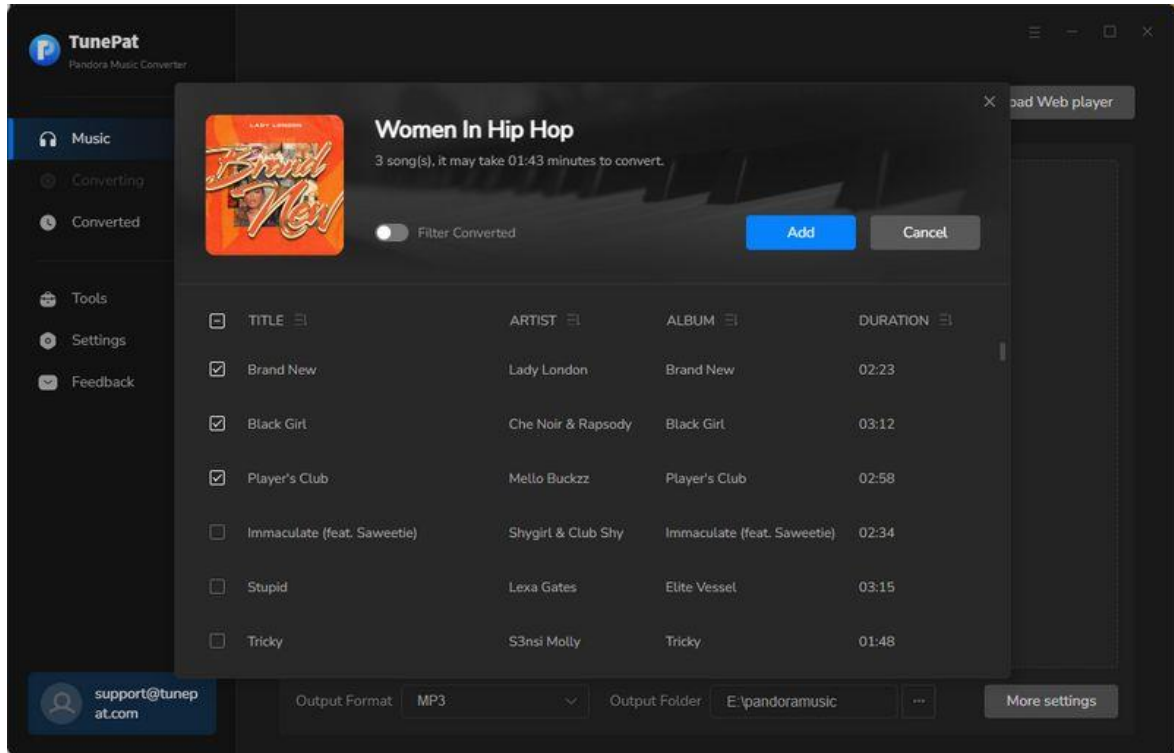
TunePat
Pandora Music Converter

Music
Converting
Converted

Tools
Settings
Feedback

support@tunepat.com

oad Web player

LADY LONDON
Brand New

Women In Hip Hop
3 song(s), it may take 01:43 minutes to convert.

Filter Converted

Add
Cancel

| | TITLE | ARTIST | ALBUM | DURATION |
|---|---|---|---|---|
| ☑ | Brand New | Lady London | Brand New | 02:23 |
| ☑ | Black Girl | Che Noir & Rapsody | Black Girl | 03:12 |
| ☑ | Player's Club | Mello Buckzz | Player's Club | 02:58 |
| ☐ | Immaculate (feat. Saweetie) | Shygirl & Club Shy | Immaculate (feat. Saweetie) | 02:34 |
| ☐ | Stupid | Lexa Gates | Elite Vessel | 03:15 |
| ☐ | Tricky | S3nsi Molly | Tricky | 01:48 |

Output Format MP3
Output Folder E:\pandoramusic ...
More settings